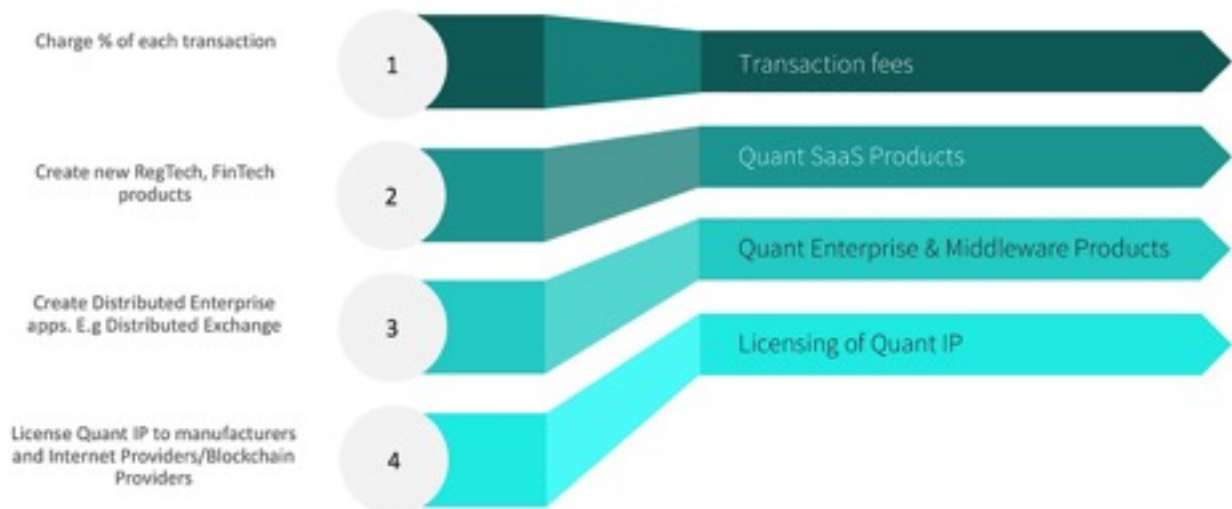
Charge % of each transaction

1

Transaction fees

Create new RegTech, FinTech products

2

Quant SaaS Products

Create Distributed Enterprise apps. E.g Distributed Exchange

3

Quant Enterprise & Middleware Products

License Quant IP to manufacturers and Internet Providers/Blockchain Providers

4

Licensing of Quant IP